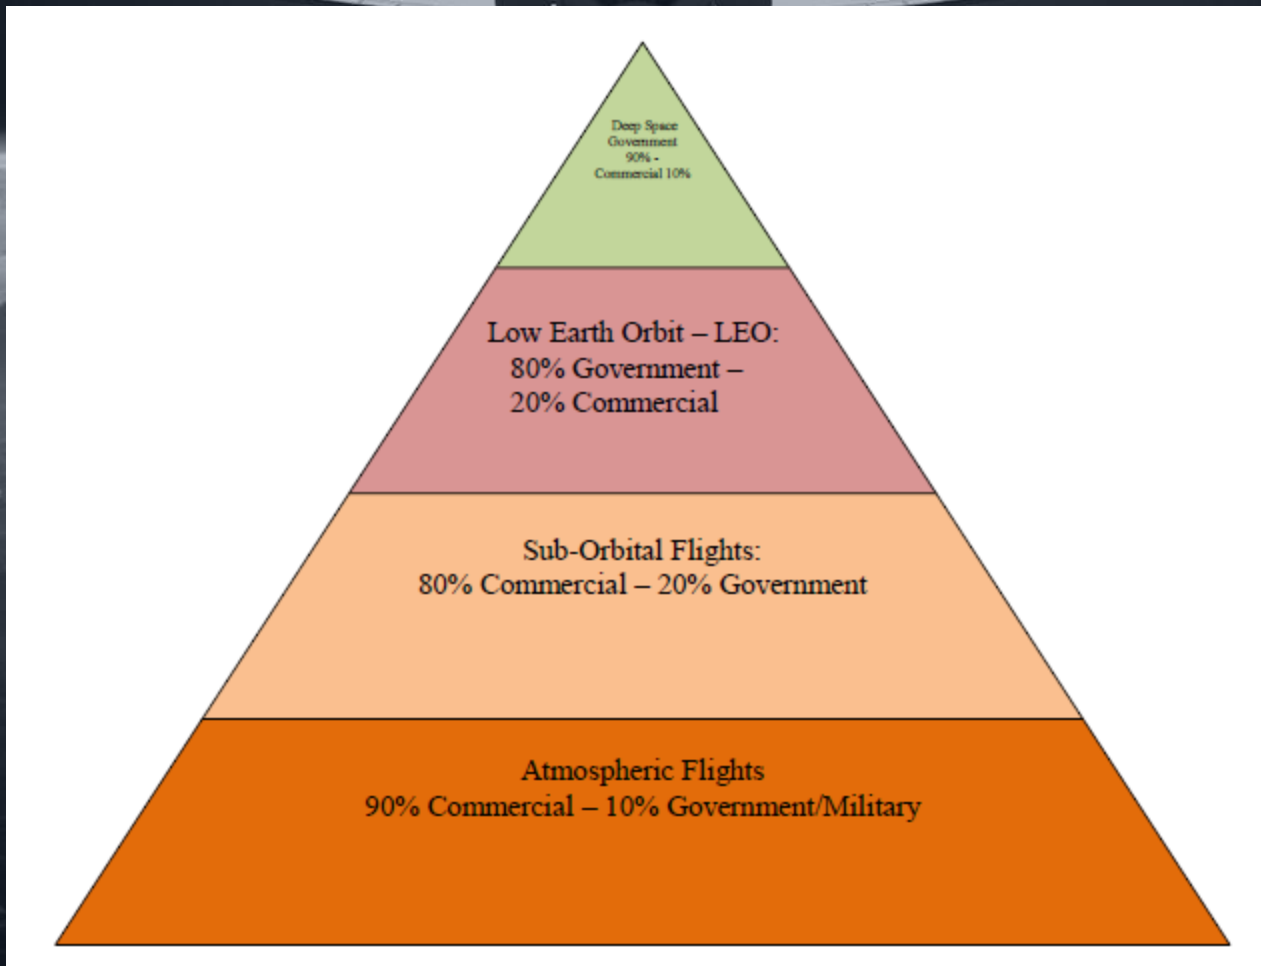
Deep Space
Government
90% -
Commercial 10%

Low Earth Orbit – LEO:
80% Government –
20% Commercial

Sub-Orbital Flights:
80% Commercial – 20% Government

Atmospheric Flights
90% Commercial – 10% Government/Military